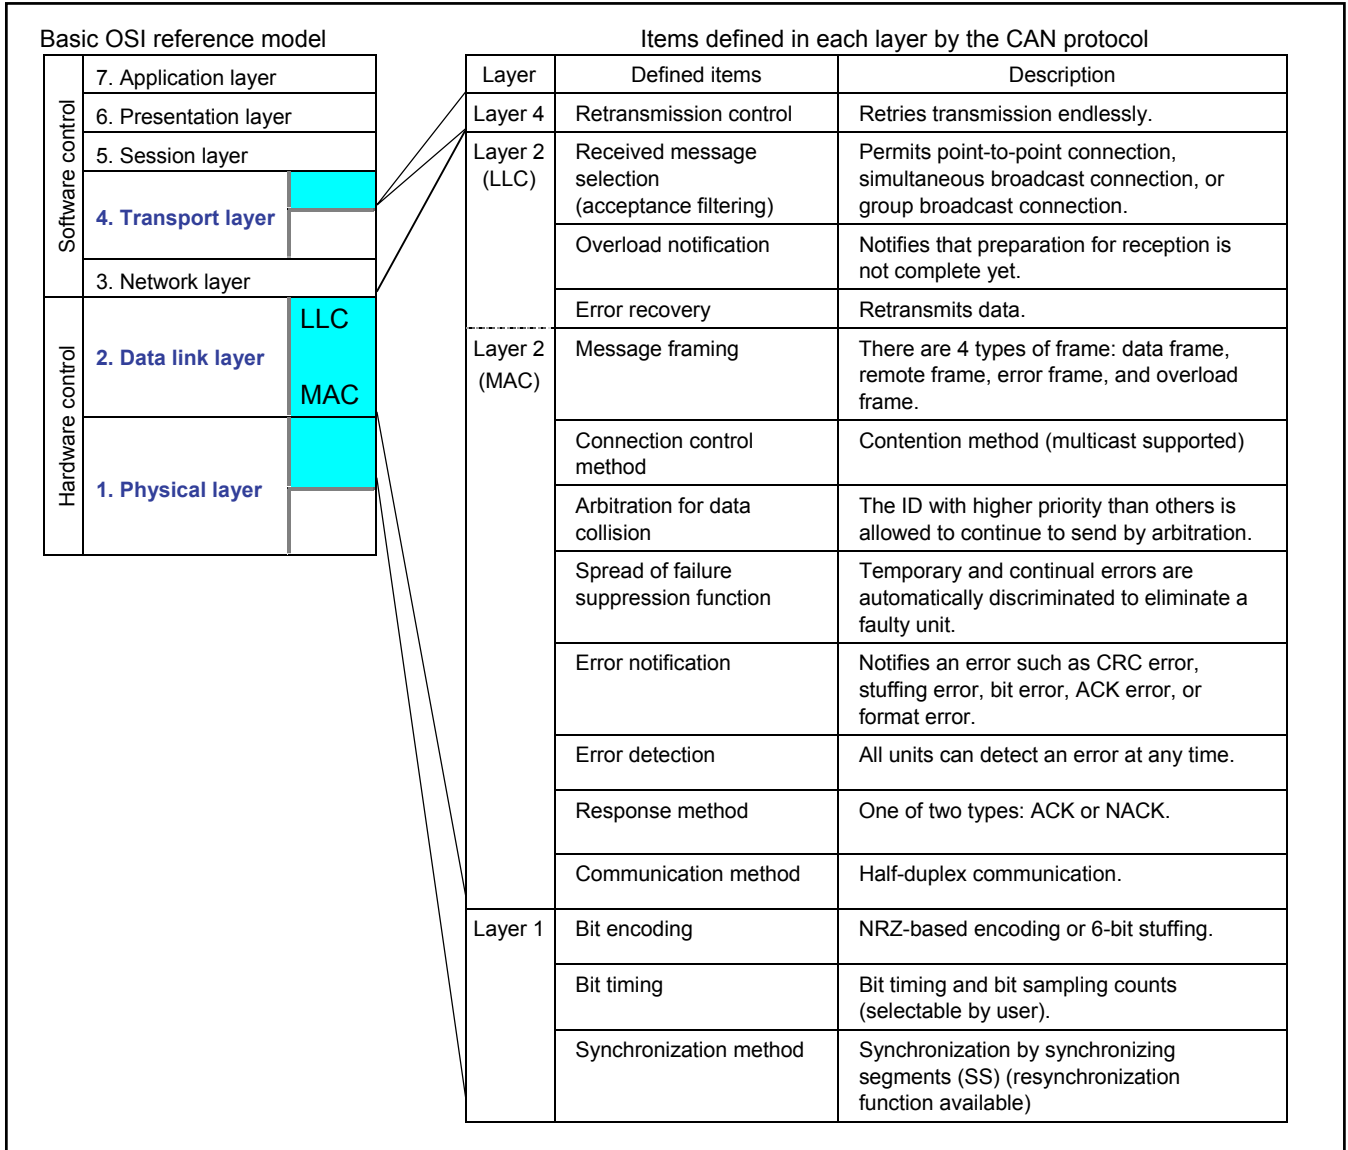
Basic OSI reference model

| | |
|---|---|
| Software control | 7. Application layer |
| | 6. Presentation layer |
| | 5. Session layer |
| | 4. Transport layer |
| | 3. Network layer |
| Hardware control | 2. Data link layer — LLC, MAC |
| | 1. Physical layer |

Items defined in each layer by the CAN protocol

| Layer | Defined items | Description |
|---|---|---|
| Layer 4 | Retransmission control | Retries transmission endlessly. |
| Layer 2 (LLC) | Received message selection (acceptance filtering) | Permits point-to-point connection, simultaneous broadcast connection, or group broadcast connection. |
| | Overload notification | Notifies that preparation for reception is not complete yet. |
| | Error recovery | Retransmits data. |
| Layer 2 (MAC) | Message framing | There are 4 types of frame: data frame, remote frame, error frame, and overload frame. |
| | Connection control method | Contention method (multicast supported) |
| | Arbitration for data collision | The ID with higher priority than others is allowed to continue to send by arbitration. |
| | Spread of failure suppression function | Temporary and continual errors are automatically discriminated to eliminate a faulty unit. |
| | Error notification | Notifies an error such as CRC error, stuffing error, bit error, ACK error, or format error. |
| | Error detection | All units can detect an error at any time. |
| | Response method | One of two types: ACK or NACK. |
| | Communication method | Half-duplex communication. |
| Layer 1 | Bit encoding | NRZ-based encoding or 6-bit stuffing. |
| | Bit timing | Bit timing and bit sampling counts (selectable by user). |
| | Synchronization method | Synchronization by synchronizing segments (SS) (resynchronization function available) |